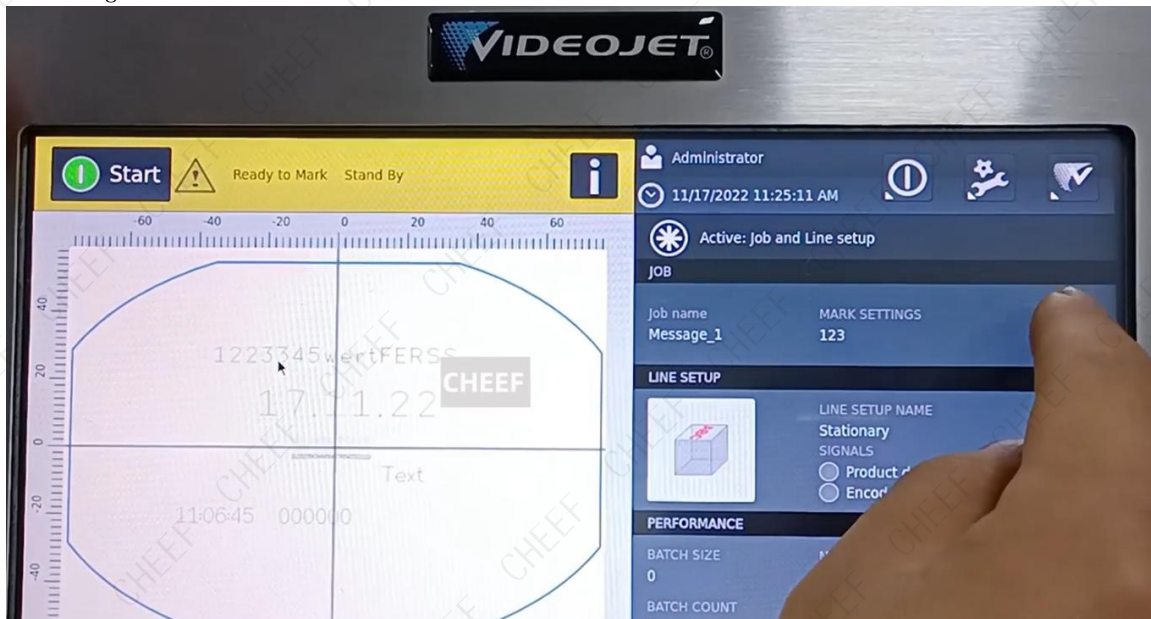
VIDEOJET

Start
Ready to Mark Stand By
i

-60 -40 -20 0 20 40 60

40
20
0
-20
-40

1223345wertFERSS
17.11.22
Text
11:06:45 000000

CHEEF

Administrator
11/17/2022 11:25:11 AM

Active: Job and Line setup

JOB
Job name
Message_1
MARK SETTINGS
123

LINE SETUP
LINE SETUP NAME
Stationary
SIGNALS
Product d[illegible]
Encod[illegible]

PERFORMANCE
BATCH SIZE
0
BATCH COUNT